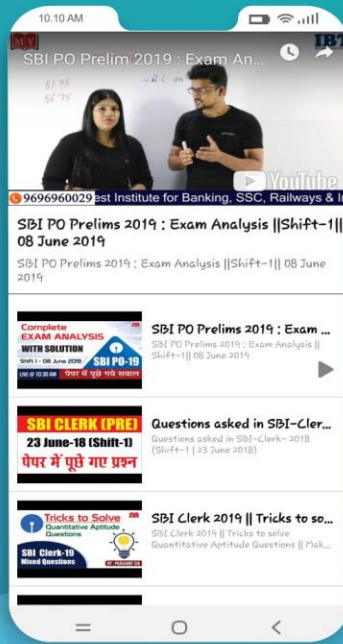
10.10 AM

SBI PO Prelim 2019 : Exam An...

IBT

51.75
56.75
→ 82 cm

9696960029 est Institute for Banking, SSC, Railways & I

YouTube

SBI PO Prelims 2019 : Exam Analysis ||Shift-1|| 08 June 2019

SBI PO Prelims 2019 : Exam Analysis ||Shift-1|| 08 June 2019

Complete EXAM ANALYSIS WITH SOLUTION Shift 1 - 08 June 2019 SBI PO-19 LIVE @ 10:30 AM पेपर में पूछे गए सवाल

SBI PO Prelims 2019 : Exam ...

SBI PO Prelims 2019 : Exam Analysis || Shift-1|| 08 June 2019

SBI CLERK (PRE) 23 June-18 (Shift-1) पेपर में पूछे गए प्रश्न

Questions asked in SBI-Cler...

Questions asked in SBI-Clerk- 2018 (Shift-1 | 23 June 2018)

Tricks to Solve Quantitative Aptitude Questions SBI Clerk-19 Mixed Questions BY: PRASHANT SIR

SBI Clerk 2019 || Tricks to so...

SBI Clerk 2019 || Tricks to solve Quantitative Aptitude Questions || Mok...